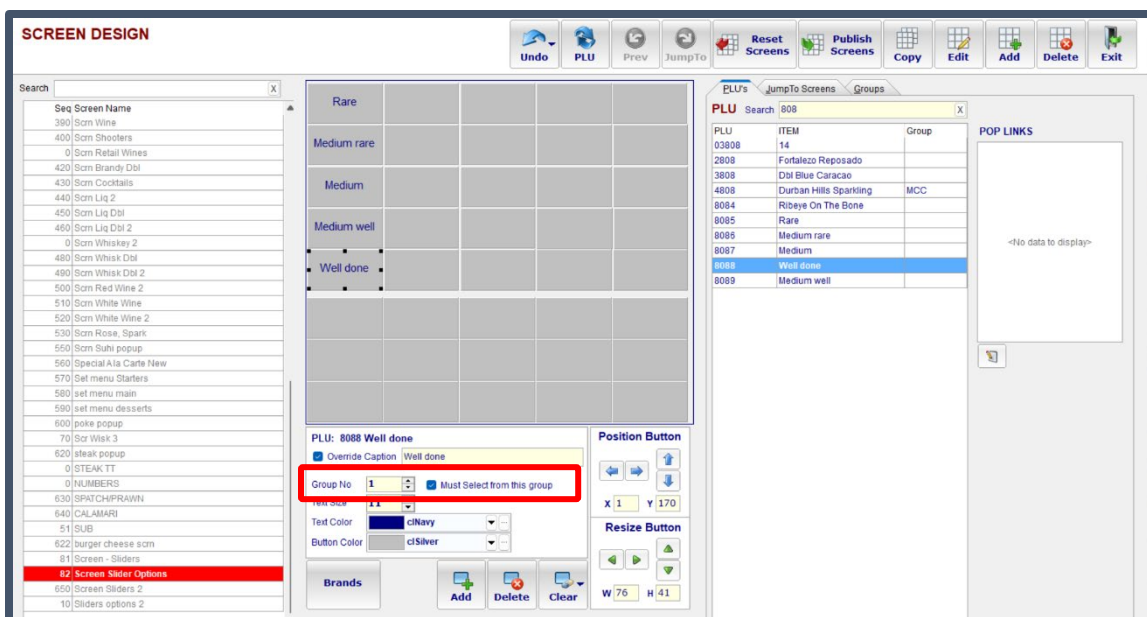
SCREEN DESIGN

Undo PLU Prev JumpTo Reset Screens Publish Screens Copy Edit Add Delete Exit

Search X

| Seq | Screen Name |
|---|---|
| 390 | Scrn Wine |
| 400 | Scrn Shooters |
| 0 | Scrn Retail Wines |
| 420 | Scrn Brandy Dbl |
| 430 | Scrn Cocktails |
| 440 | Scrn Liq 2 |
| 450 | Scrn Liq Dbl |
| 460 | Scrn Liq Dbl 2 |
| 0 | Scrn Whiskey 2 |
| 480 | Scrn Whisk Dbl |
| 490 | Scrn Whisk Dbl 2 |
| 500 | Scrn Red Wine 2 |
| 510 | Scrn White Wine |
| 520 | Scrn White Wine 2 |
| 530 | Scrn Rose, Spark |
| 550 | Scrn Suhi popup |
| 560 | Special A la Carte New |
| 570 | Set menu Starters |
| 580 | set menu main |
| 590 | set menu desserts |
| 600 | poke popup |
| 70 | Scr Wisk 3 |
| 620 | steak popup |
| 0 | STEAK TT |
| 0 | NUMBERS |
| 630 | SPATCH/PRAWN |
| 640 | CALAMARI |
| 51 | SUB |
| 622 | burger cheese scrn |
| 81 | Screen - Sliders |
| 82 | Screen Slider Options |
| 650 | Screen Sliders 2 |
| 10 | Sliders options 2 |

Rare
Medium rare
Medium
Medium well
Well done

PLU: 8088 Well done
Override Caption Well done
Group No 1 Must Select from this group
Text Size 11
Text Color clNavy
Button Color clSilver

Position Button
X 1 Y 170
Resize Button
W 76 H 41

Brands Add Delete Clear

PLU's JumpTo Screens Groups

PLU Search 808 X

| PLU | ITEM | Group |
|---|---|---|
| 03808 | 14 | |
| 2808 | Fortalezo Reposado | |
| 3808 | Dbl Blue Caracao | |
| 4808 | Durban Hills Sparkling | MCC |
| 8084 | Ribeye On The Bone | |
| 8085 | Rare | |
| 8086 | Medium rare | |
| 8087 | Medium | |
| 8088 | Well done | |
| 8089 | Medium well | |

POP LINKS
<No data to display>